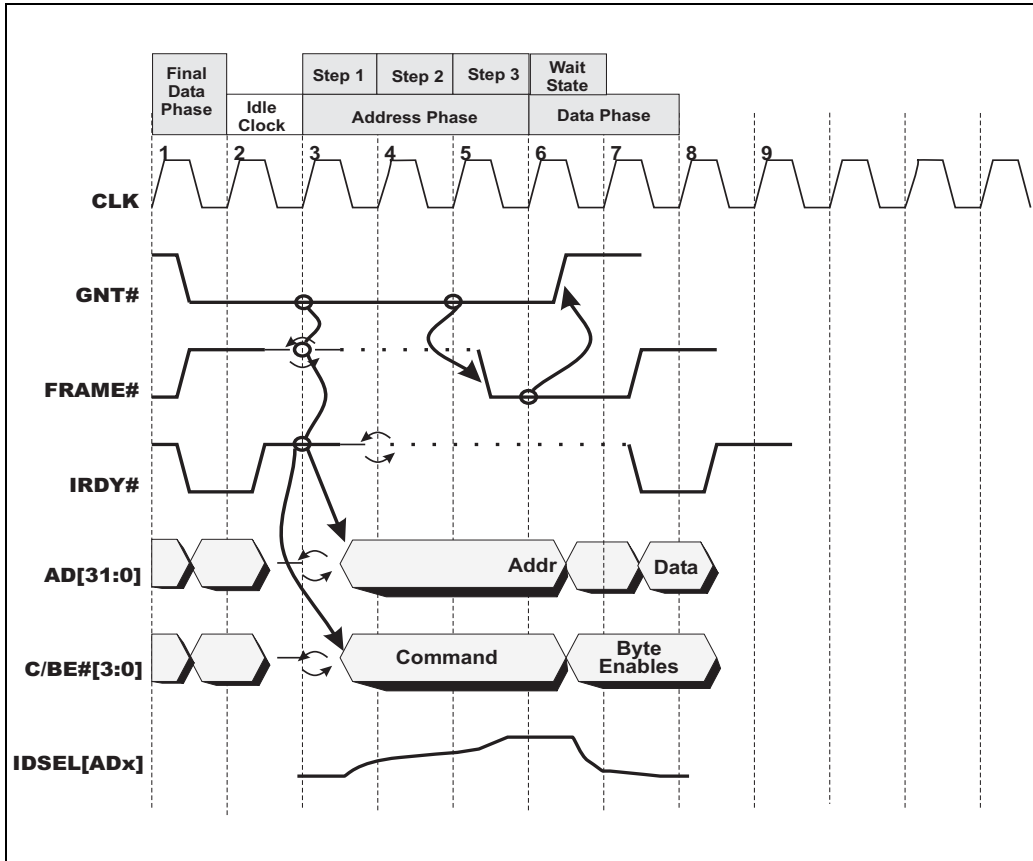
Final Data Phase

Idle Clock

Step 1

Step 2

Step 3

Address Phase

Wait State

Data Phase

1 2 3 4 5 6 7 8 9

CLK

GNT#

FRAME#

IRDY#

AD[31:0]

Addr

Data

C/BE#[3:0]

Command

Byte Enables

IDSEL[ADx]